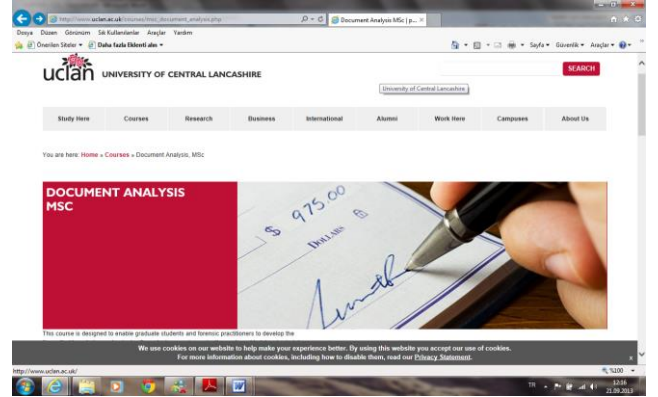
http://www.uclan.ac.uk/courses/msc_document_analysis.php
Document Analysis MSc | p...

Dosya Düzen Görünüm Sık Kullanılanlar Araçlar Yardım

Önerilen Siteler ▾ Daha fazla Eklenti alın ▾

Sayfa ▾ Güvenlik ▾ Araçlar ▾

uclan UNIVERSITY OF CENTRAL LANCASHIRE

SEARCH

University of Central Lancashire

| Study Here | Courses | Research | Business | International | Alumni | Work Here | Campuses | About Us |
|---|---|---|---|---|---|---|---|---|

You are here: Home » Courses » Document Analysis, MSc

DOCUMENT ANALYSIS MSC

$ 975.00
DOLLARS

This course is designed to enable graduate students and forensic practitioners to develop the

We use cookies on our website to help make your experience better. By using this website you accept our use of cookies. For more information about cookies, including how to disable them, read our Privacy Statement.

http://www.uclan.ac.uk/

%100

TR

12:16
21.09.2013